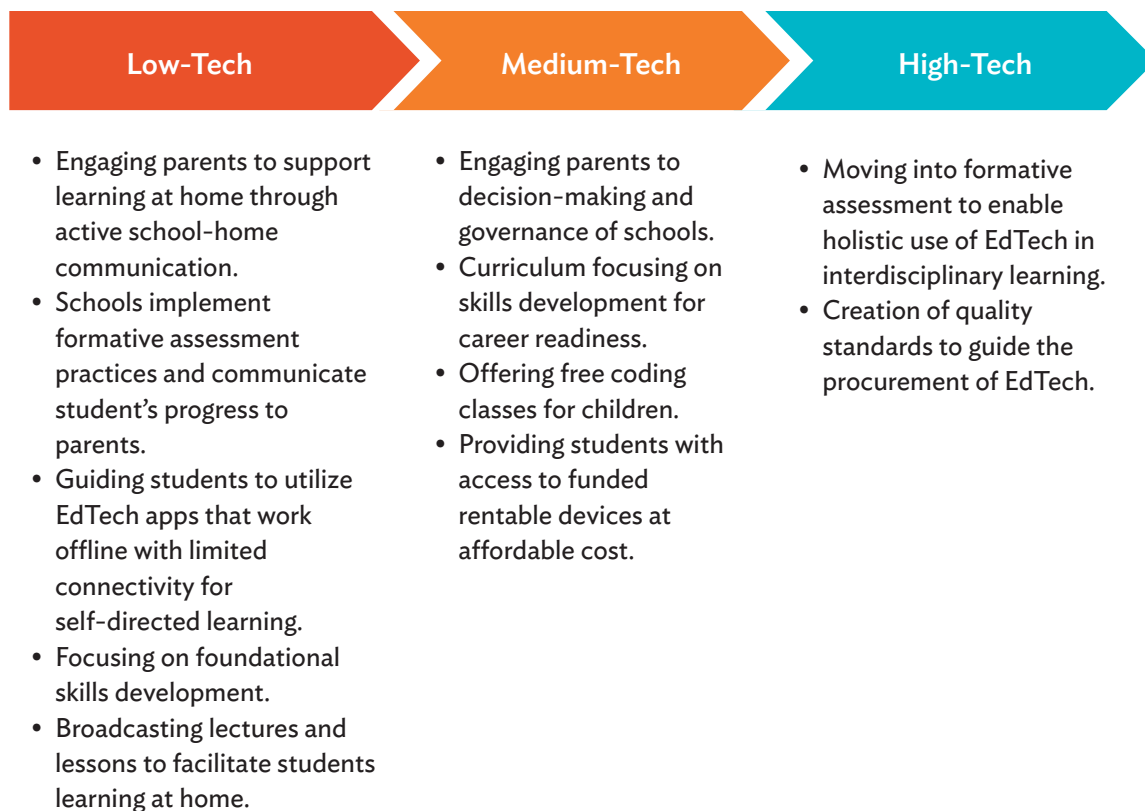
Low-Tech

- Engaging parents to support learning at home through active school-home communication.
- Schools implement formative assessment practices and communicate student's progress to parents.
- Guiding students to utilize EdTech apps that work offline with limited connectivity for self-directed learning.
- Focusing on foundational skills development.
- Broadcasting lectures and lessons to facilitate students learning at home.

Medium-Tech

- Engaging parents to decision-making and governance of schools.
- Curriculum focusing on skills development for career readiness.
- Offering free coding classes for children.
- Providing students with access to funded rentable devices at affordable cost.

High-Tech

- Moving into formative assessment to enable holistic use of EdTech in interdisciplinary learning.
- Creation of quality standards to guide the procurement of EdTech.